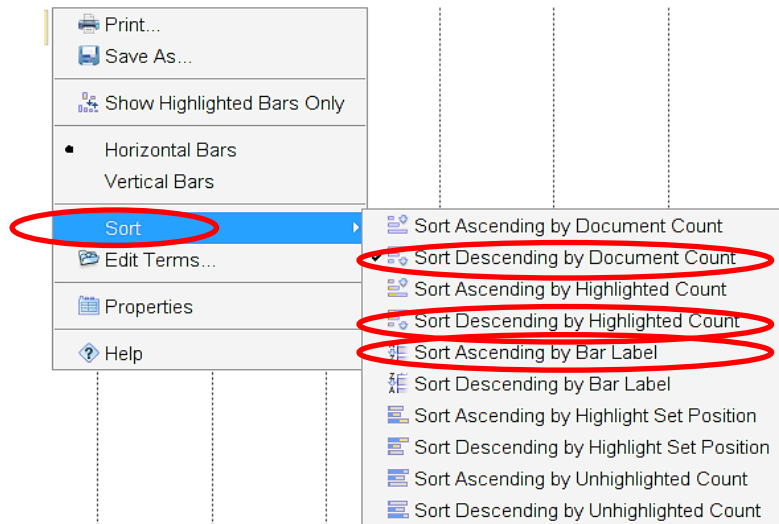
Print...
Save As...

Show Highlighted Bars Only

Horizontal Bars
Vertical Bars

Sort
Edit Terms...

Properties

Help

Sort Ascending by Document Count
Sort Descending by Document Count
Sort Ascending by Highlighted Count
Sort Descending by Highlighted Count
Sort Ascending by Bar Label
Sort Descending by Bar Label
Sort Ascending by Highlight Set Position
Sort Descending by Highlight Set Position
Sort Ascending by Unhighlighted Count
Sort Descending by Unhighlighted Count